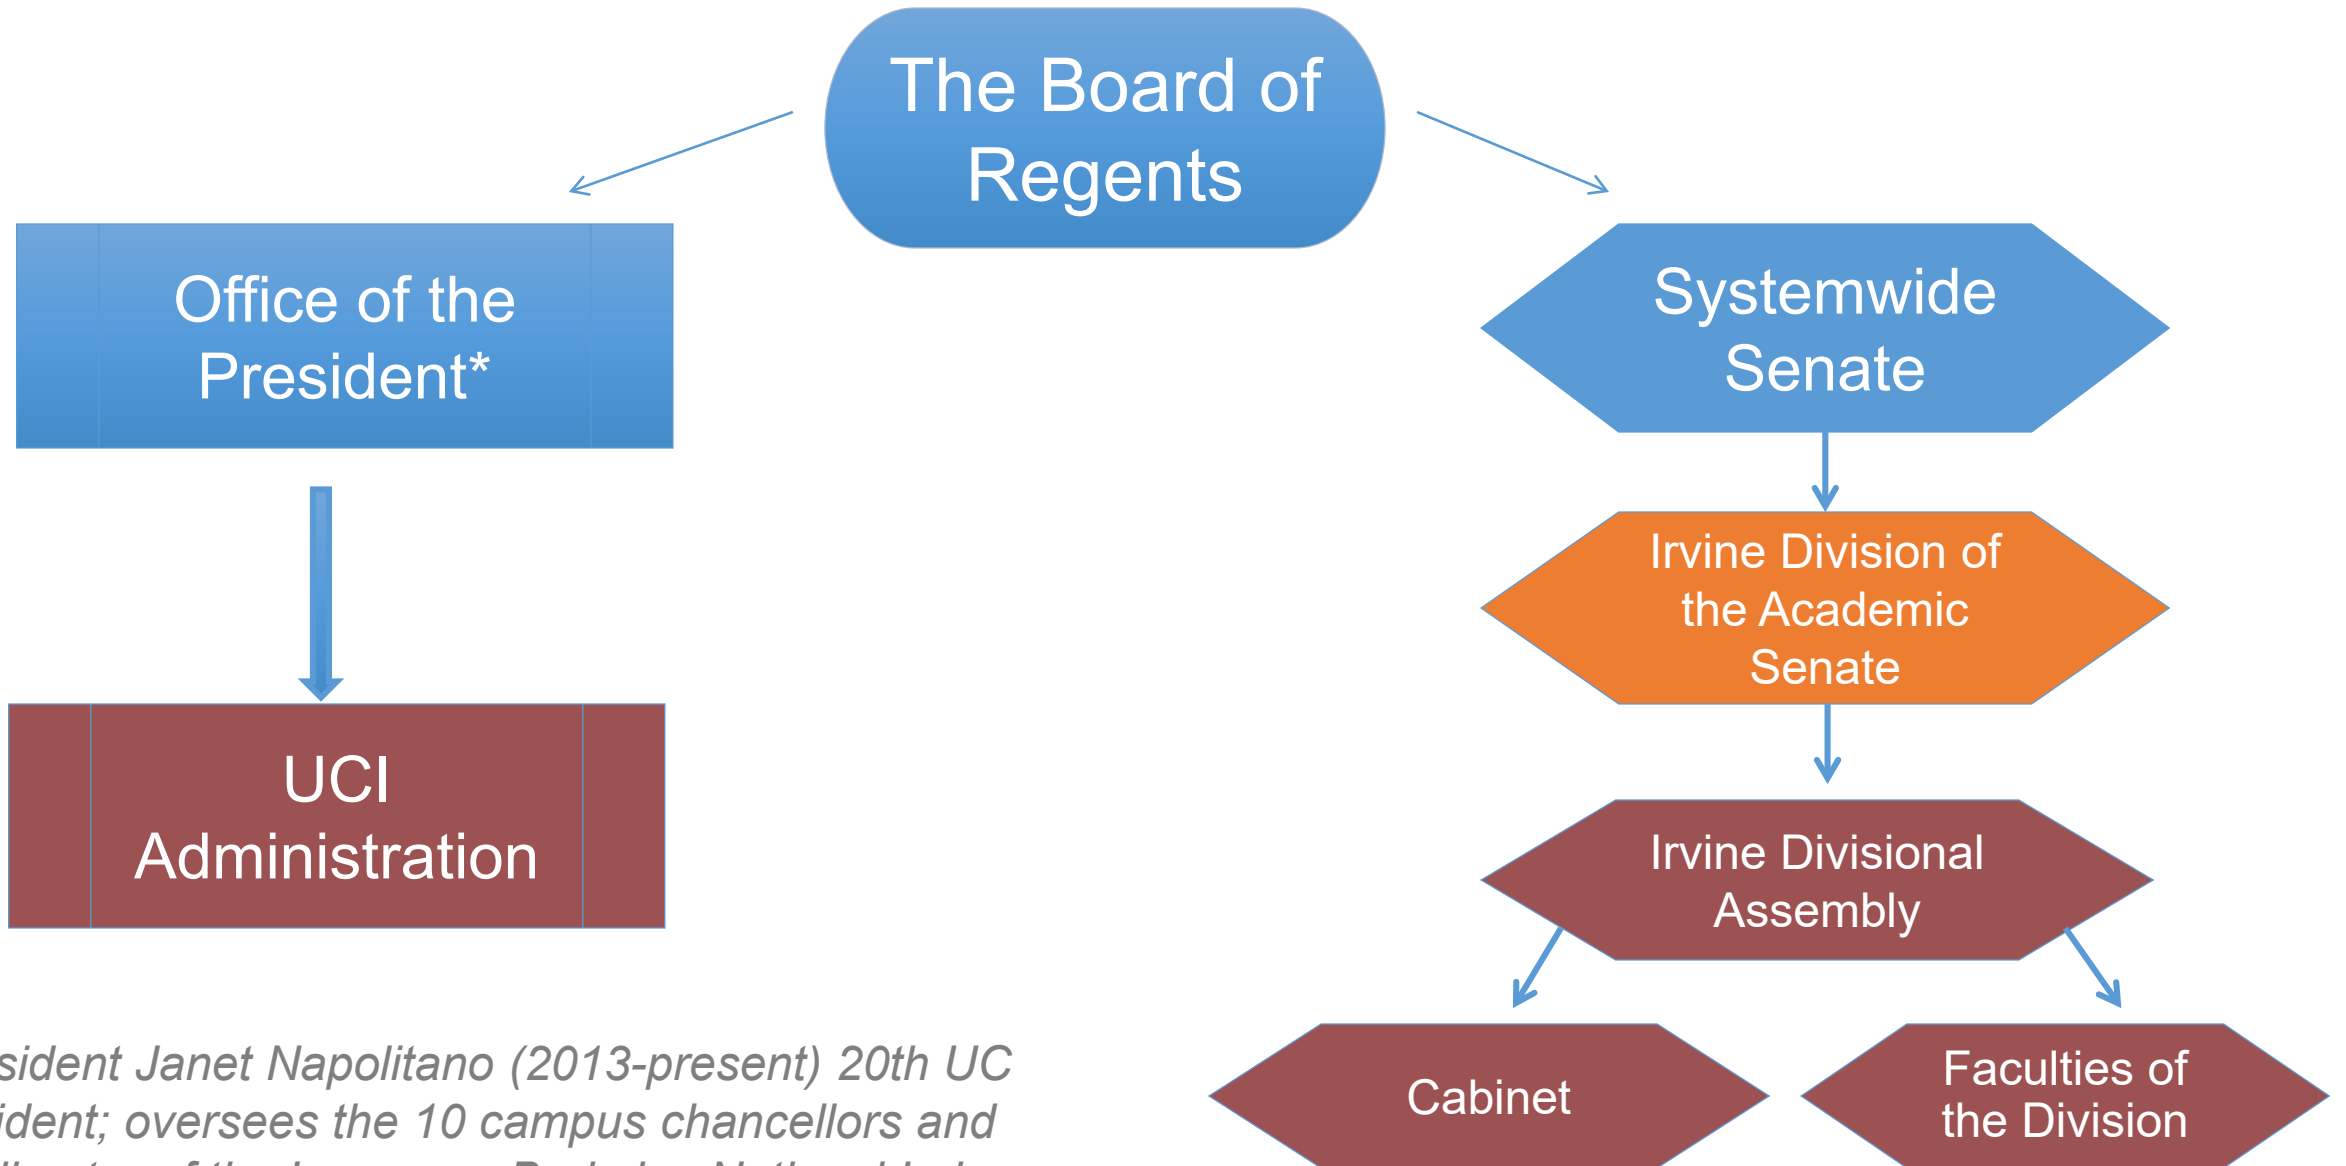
The Board of Regents

Office of the President*

UCI Administration

Systemwide Senate

Irvine Division of the Academic Senate

Irvine Divisional Assembly

Cabinet

Faculties of the Division

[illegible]sident Janet Napolitano (2013-present) 20th UC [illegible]ident; oversees the 10 campus chancellors and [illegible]